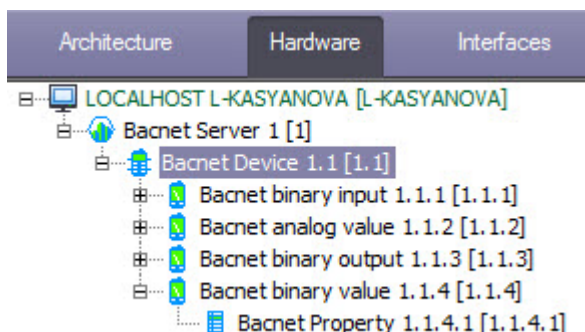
Architecture

Hardware

Interfaces

LOCALHOST L-KASYANOVA [L-KASYANOVA]

Bacnet Server 1 [1]

Bacnet Device 1.1 [1.1]

Bacnet binary input 1.1.1 [1.1.1]

Bacnet analog value 1.1.2 [1.1.2]

Bacnet binary output 1.1.3 [1.1.3]

Bacnet binary value 1.1.4 [1.1.4]

Bacnet Property 1.1.4.1 [1.1.4.1]